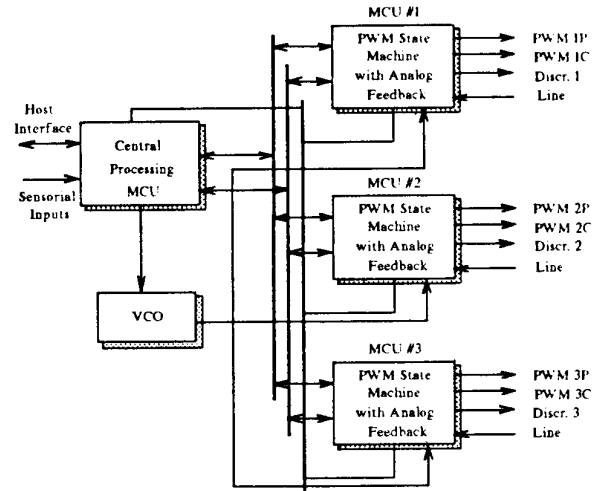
MCU #1

PWM State Machine with Analog Feedback

PWM 1P
PWM 1C
Discr. 1
Line

Host Interface

Sensorial Inputs

Central Processing MCU

MCU #2

PWM State Machine with Analog Feedback

PWM 2P
PWM 2C
Discr. 2
Line

VCO

MCU #3

PWM State Machine with Analog Feedback

PWM 3P
PWM 3C
Discr. 3
Line